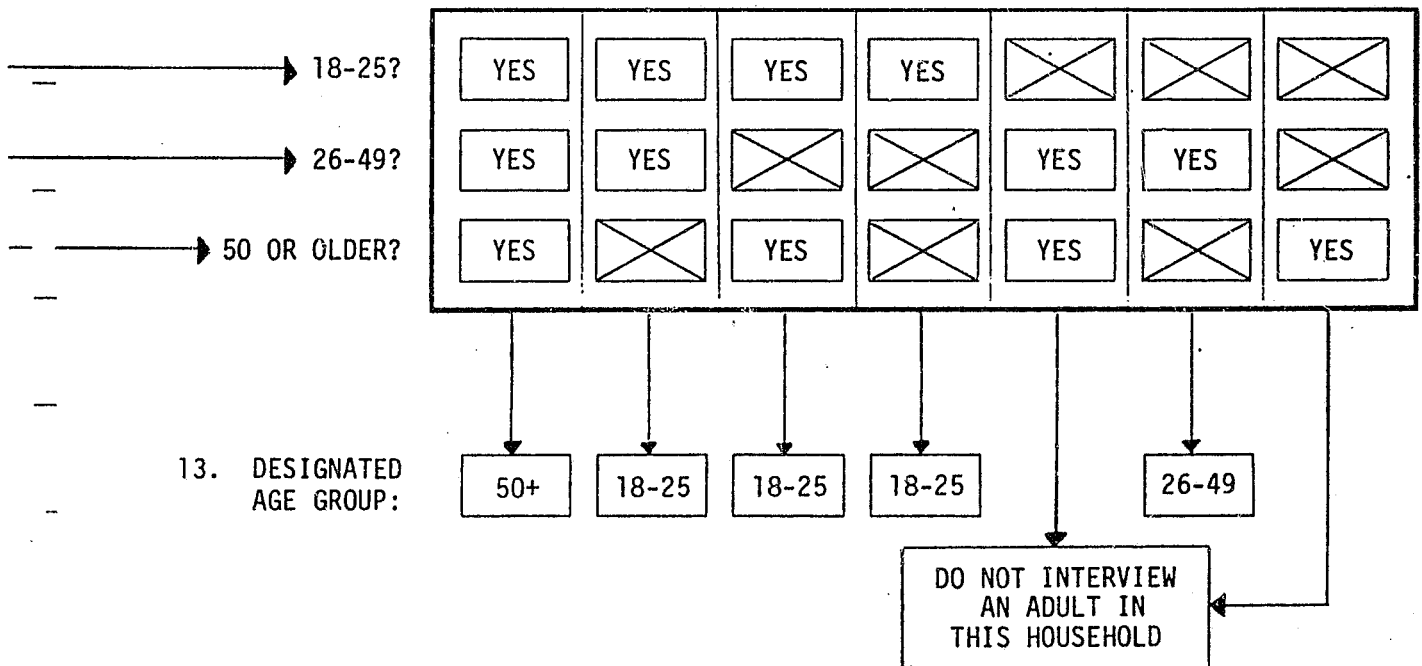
18-25?

26-49?

50 OR OLDER?

| YES | YES | YES | YES | | | |
|---|---|---|---|---|---|---|
| YES | YES | | | YES | YES | |
| YES | | YES | | YES | | YES |

13. DESIGNATED AGE GROUP:

50+

18-25

18-25

18-25

26-49

DO NOT INTERVIEW AN ADULT IN THIS HOUSEHOLD